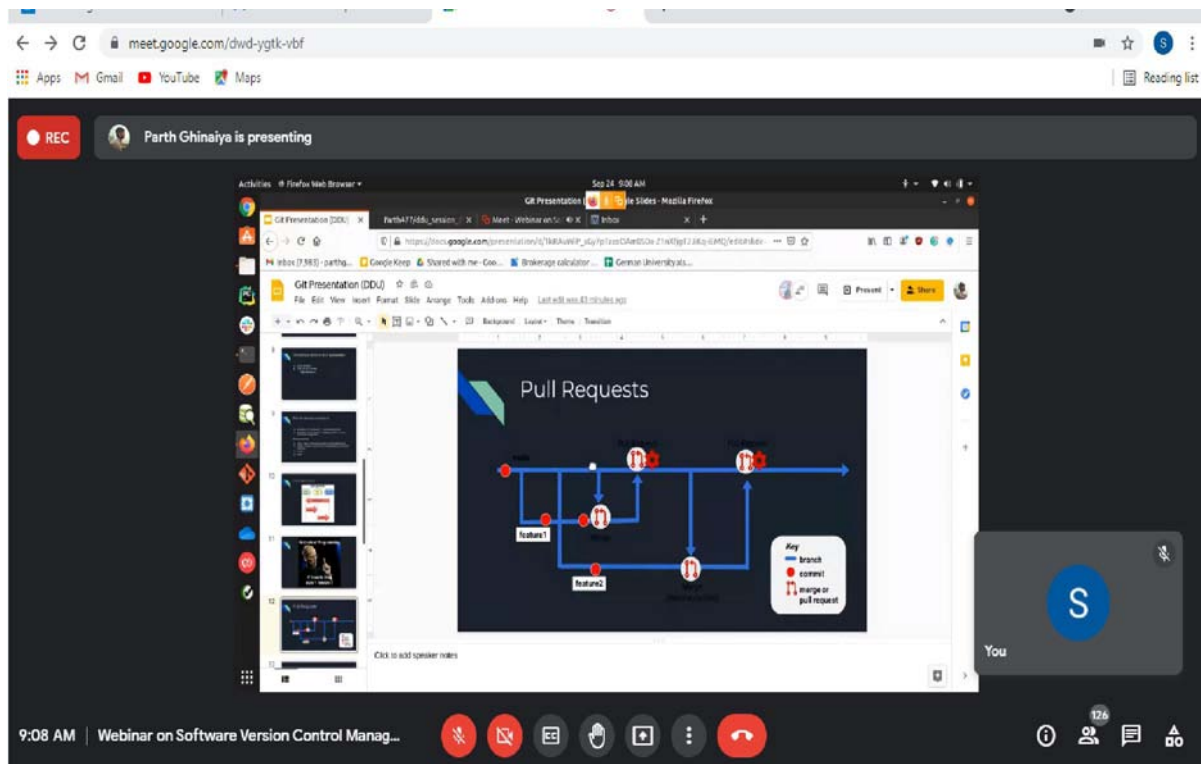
meet.google.com/dwd-ygtk-vbf

S

Apps Gmail YouTube Maps

Reading list

REC

Parth Ghinaiya is presenting

Activities Firefox Web Browser

Sep 24 9:08 AM

Git Presentation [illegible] Slides - Mozilla Firefox

Git Presentation (DDU) ×

Parth477/ddu_session ×

Meet - Webinar on S ×

Inbox ×

https://docs.google.com/presentation/d/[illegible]

Inbox (7,983) - parthg... Google Keep Shared with me - Goo... Brokerage calculator... German Universityals...

Git Presentation (DDU)

File Edit View Insert Format Slide Arrange Tools Add-ons Help Last edit was 43 minutes ago

Present Share

Background Layout Theme Transition

Pull Requests

feature1

feature2

Key
branch
commit
merge or pull request

Click to add speaker notes

S

You

9:08 AM | Webinar on Software Version Control Manag...

126